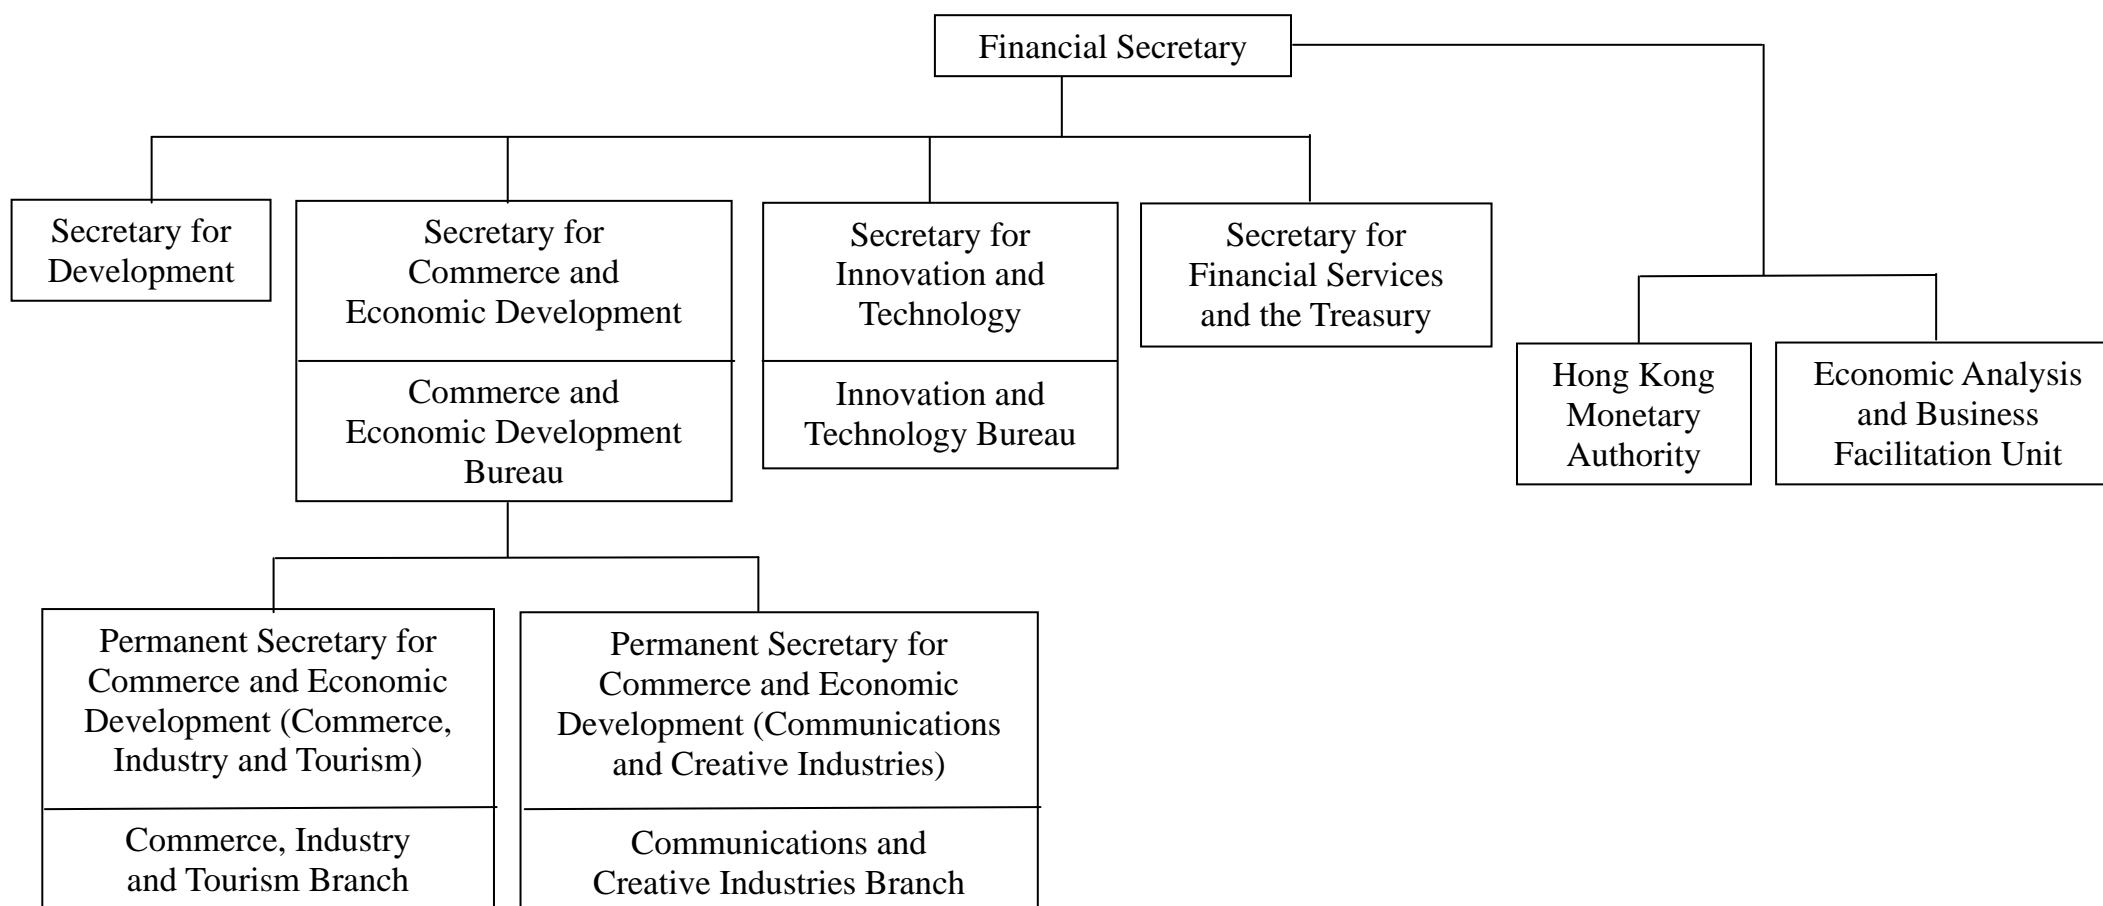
Financial Secretary

Secretary for Development

Secretary for Commerce and Economic Development

Commerce and Economic Development Bureau

Secretary for Innovation and Technology

Innovation and Technology Bureau

Secretary for Financial Services and the Treasury

Hong Kong Monetary Authority

Economic Analysis and Business Facilitation Unit

Permanent Secretary for Commerce and Economic Development (Commerce, Industry and Tourism)

Commerce, Industry and Tourism Branch

Permanent Secretary for Commerce and Economic Development (Communications and Creative Industries)

Communications and Creative Industries Branch